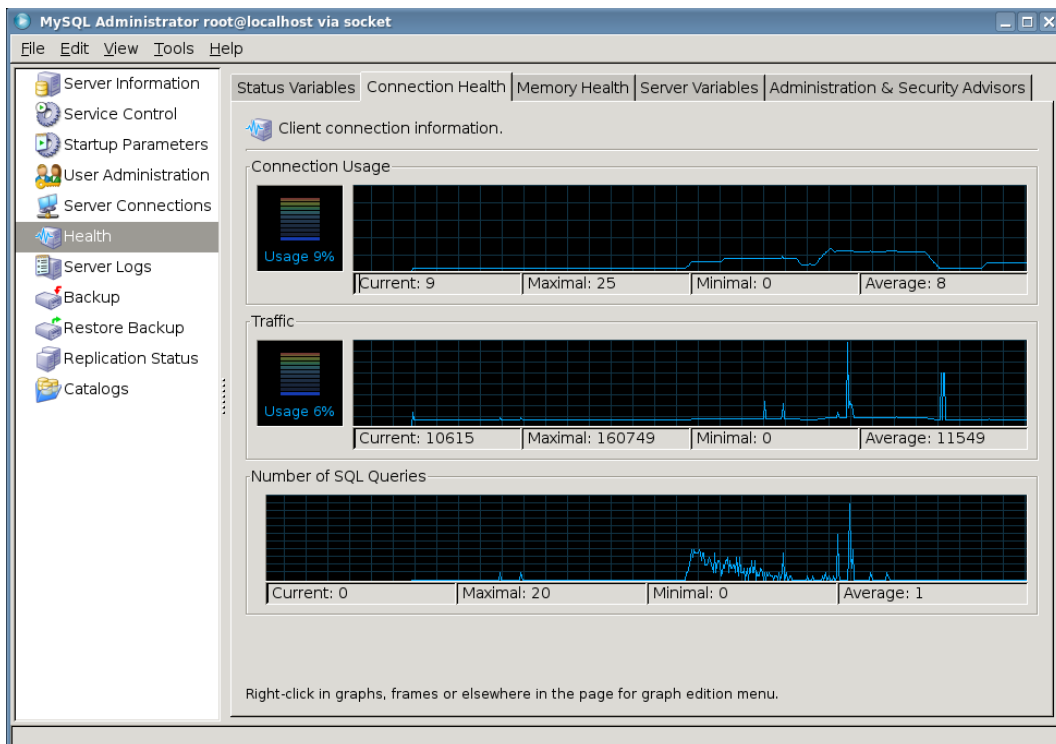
MySQL Administrator root@localhost via socket

File Edit View Tools Help

Server Information
Service Control
Startup Parameters
User Administration
Server Connections
Health
Server Logs
Backup
Restore Backup
Replication Status
Catalogs

Status Variables | Connection Health | Memory Health | Server Variables | Administration & Security Advisors

Client connection information.

Connection Usage

Usage 9%

Current: 9 | Maximal: 25 | Minimal: 0 | Average: 8

Traffic

Usage 6%

Current: 10615 | Maximal: 160749 | Minimal: 0 | Average: 11549

Number of SQL Queries

Current: 0 | Maximal: 20 | Minimal: 0 | Average: 1

Right-click in graphs, frames or elsewhere in the page for graph edition menu.